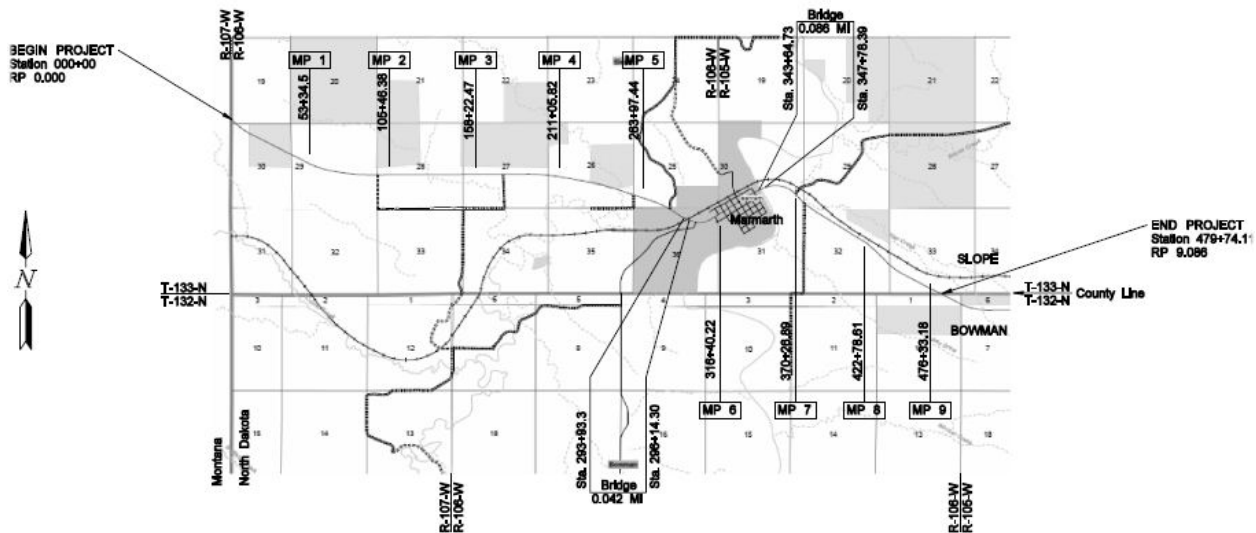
BEGIN PROJECT
Station 000+00
RP 0.000

R-107-W
R-106-W

MP 1
MP 2
MP 3
MP 4
MP 5

53+34.5
105+46.38
158+22.47
211+05.82
263+97.44

Bridge
0.086 MI

R-106-W
R-105-W

Sta. 343+64.73
Sta. 347+78.39

19
20
21
22
23
24
19
20
21
30
29
28
27
26
25
30
29
28
26
27
31
32
33
34
35
36
31
32
33

Marmarth

N

END PROJECT
Station 479+74.11
RP 9.086

SLOPE

T-133-N
T-132-N

T-133-N
T-132-N
County Line

3
2
1
6
5
4
3
2
1
6

BOWMAN

10
11
12
7
8
9
10
11
12
7

316+40.22
370+26.89
422+78.61
476+33.18

MP 6
MP 7
MP 8
MP 9

15
14
13
18
15
14
13
18

Montana
North Dakota

R-107-W
R-106-W

Sta. 293+93.3
Sta. 296+14.30

Bridge
0.042 MI

R-106-W
R-105-W